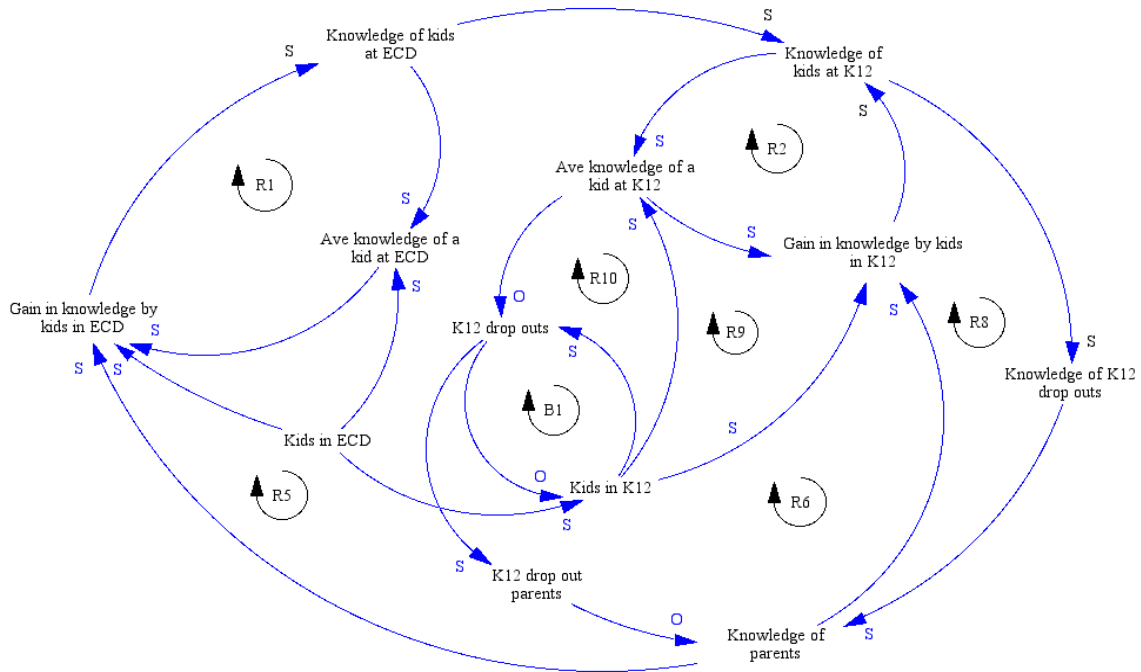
S
Knowledge of kids at ECD
S
Knowledge of kids at K12
S
S
R2
Ave knowledge of a kid at K12
R1
S
S
S
Ave knowledge of a kid at ECD
Gain in knowledge by kids in K12
S
R10
O
Gain in knowledge by kids in ECD
S
S
K12 drop outs
R9
R8
S
S
S
Knowledge of K12 drop outs
B1
S
S
Kids in ECD
O
Kids in K12
R5
R6
S
S
K12 drop out parents
O
Knowledge of parents
S